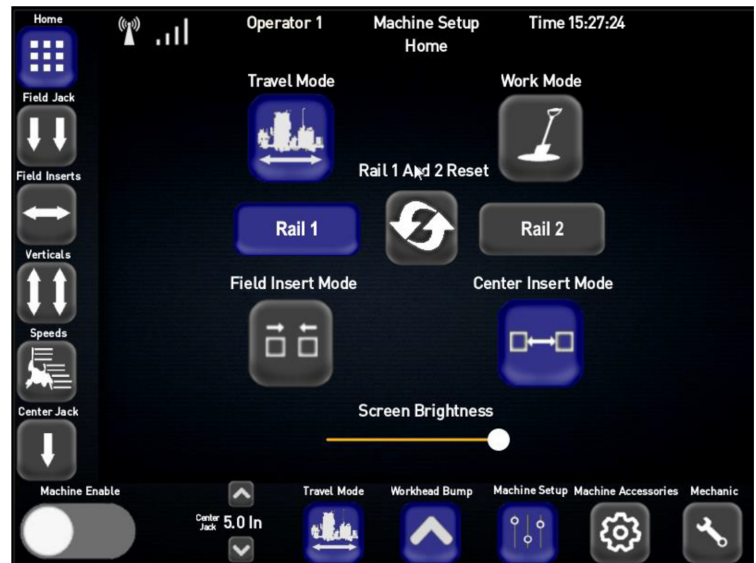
Home

Field Jack

Field Inserts

Verticals

Speeds

Center Jack

Operator 1

Machine Setup
Home

Time 15:27:24

Travel Mode

Work Mode

Rail 1 And 2 Reset

Rail 1

Rail 2

Field Insert Mode

Center Insert Mode

Screen Brightness

Machine Enable

Center Jack 5.0 In

Travel Mode

Workhead Bump

Machine Setup

Machine Accessories

Mechanic